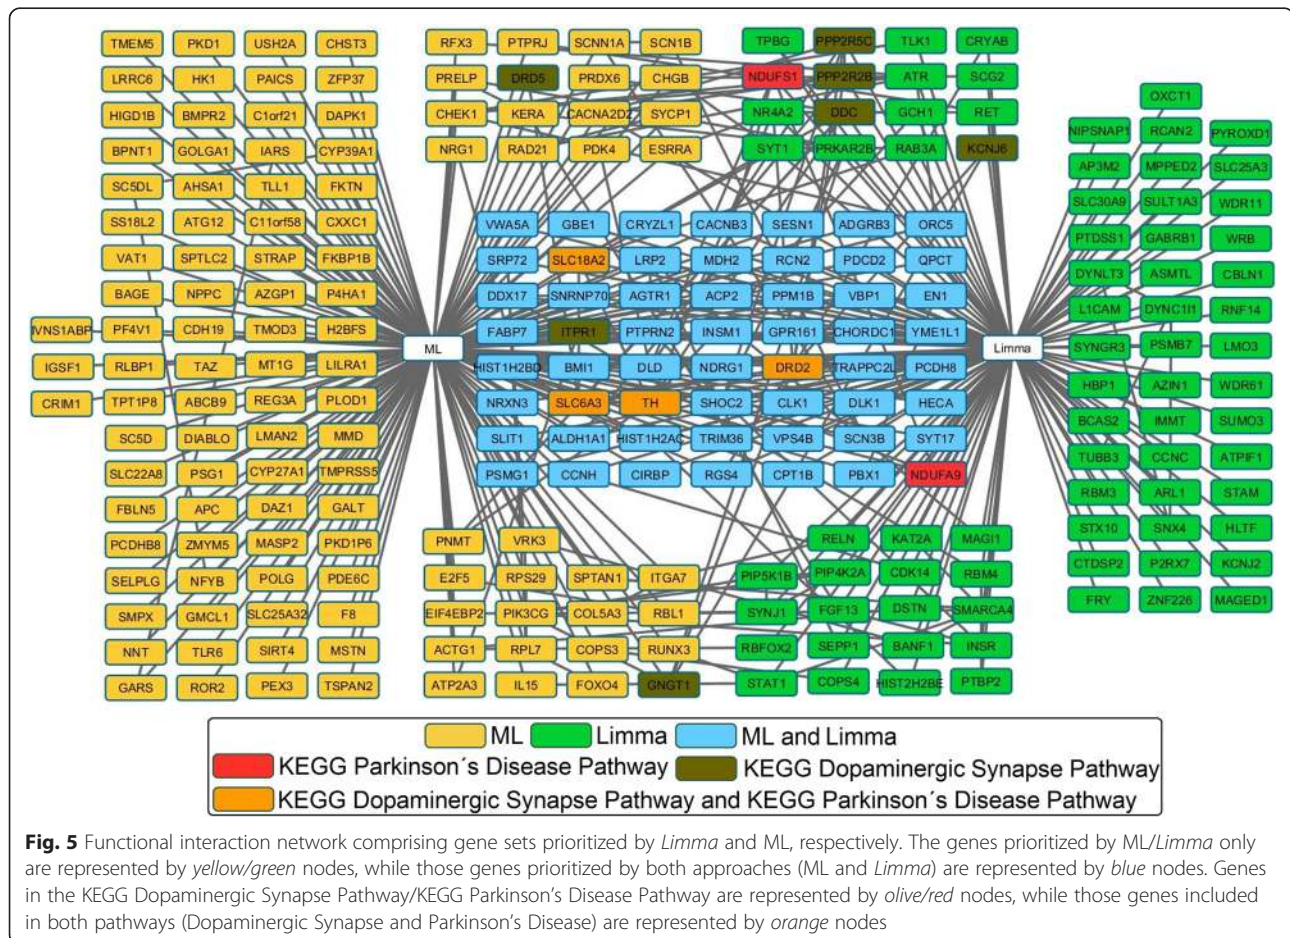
TMEM5 PKD1 USH2A CHST3
LRRC6 HK1 PAICS ZFP37
HIGD1B BMPR2 C1orf21 DAPK1
BPNT1 GOLGA1 IARS CYP39A1
SC5DL AHSA1 TLL1 FKTN
SS18L2 ATG12 C11orf58 CXXC1
VAT1 SPTLC2 STRAP FKBP1B
BAGE NPPC AZGP1 P4HA1
IVNS1ABP PF4V1 CDH19 TMOD3 H2BFS
IGSF1 RLBP1 TAZ MT1G LILRA1
CRIM1 TPT1P8 ABCB9 REG3A PLOD1
SC5D DIABLO LMAN2 MMD
SLC22A8 PSG1 CYP27A1 TMPRSS5
FBLN5 APC DAZ1 GALT
PCDHB8 ZMYM5 MASP2 PKD1P6
SELPLG NFYB POLG PDE6C
SMPX GMCL1 SLC25A32 F8
NNT TLR6 SIRT4 MSTN
GARS ROR2 PEX3 TSPAN2

ML

RFX3 PTPRJ SCNN1A SCN1B
PRELP DRD5 PRDX6 CHGB
CHEK1 KERA CACNA2D2 SYCP1
NRG1 RAD21 PDK4 ESRRA

TPBG PPP2R5C TLK1 CRYAB
NDUFS1 PPP2R2B ATR SCG2
NR4A2 DDC GCH1 RET
SYT1 PRKAR2B RAB3A KCNJ6

VWA5A GBE1 CRYZL1 CACNB3 SESN1 ADGRB3 ORC5
SRP72 SLC18A2 LRP2 MDH2 RCN2 PDCD2 QPCT
DDX17 SNRNP70 AGTR1 ACP2 PPM1B VBP1 EN1
FABP7 ITPR1 PTPRN2 INSM1 GPR161 CHORDC1 YME1L1
HIST1H2BD BMI1 DLD NDRG1 DRD2 TRAPPC2L PCDH8
NRXN3 SLC6A3 TH SHOC2 CLK1 DLK1 HECA
SLIT1 ALDH1A1 HIST1H2AC TRIM36 VPS4B SCN3B SYT17
PSMG1 CCNH CIRBP RGS4 CPT1B PBX1 NDUFA9

PNMT VRK3
E2F5 RPS29 SPTAN1 ITGA7
EIF4EBP2 PIK3CG COL5A3 RBL1
ACTG1 RPL7 COPS3 RUNX3
ATP2A3 IL15 FOXO4 GNGT1

RELN KAT2A MAGI1
PIP5K1B PIP4K2A CDK14 RBM4
SYNJ1 FGF13 DSTN SMARCA4
RBFOX2 SEPP1 BANF1 INSR
STAT1 COPS4 HIST2H2BE PTBP2

Limma

OXCT1
NIPSNAP1 RCAN2 PYROXD1
AP3M2 MPPED2 SLC25A3
SLC30A9 SULT1A3 WDR11
PTDSS1 GABRB1 WRB
DYNLT3 ASMTL CBLN1
L1CAM DYNC1I1 RNF14
SYNGR3 PSMB7 LMO3
HBP1 AZIN1 WDR61
BCAS2 IMMT SUMO3
TUBB3 CCNC ATPIF1
RBM3 ARL1 STAM
STX10 SNX4 HLTF
CTDSP2 P2RX7 KCNJ2
FRY ZNF226 MAGED1

ML Limma ML and Limma
KEGG Parkinson´s Disease Pathway KEGG Dopaminergic Synapse Pathway
KEGG Dopaminergic Synapse Pathway and KEGG Parkinson´s Disease Pathway

**Fig. 5** Functional interaction network comprising gene sets prioritized by *Limma* and ML, respectively. The genes prioritized by ML/*Limma* only are represented by *yellow/green* nodes, while those genes prioritized by both approaches (ML and *Limma*) are represented by *blue* nodes. Genes in the KEGG Dopaminergic Synapse Pathway/KEGG Parkinson's Disease Pathway are represented by *olive/red* nodes, while those genes included in both pathways (Dopaminergic Synapse and Parkinson's Disease) are represented by *orange* nodes